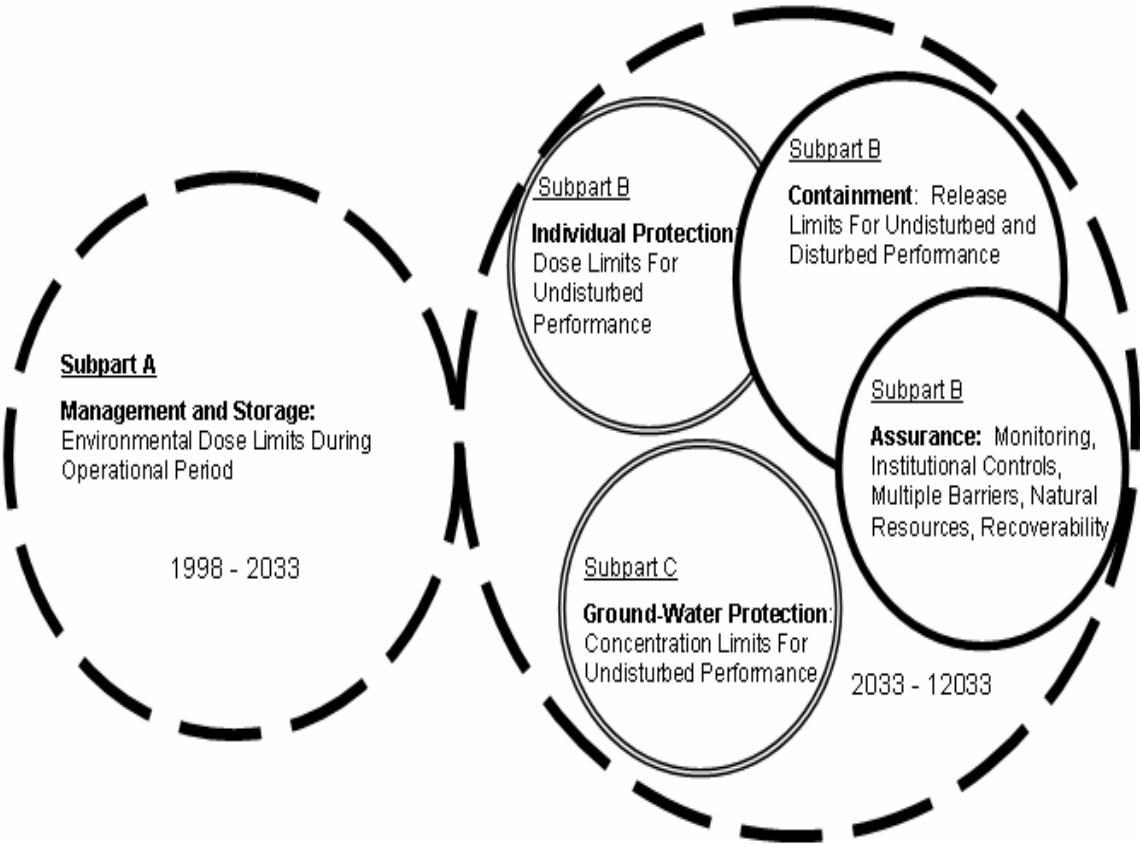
Subpart A

Management and Storage: Environmental Dose Limits During Operational Period

1998 - 2033

Subpart B

Individual Protection: Dose Limits For Undisturbed Performance

Subpart B

Containment: Release Limits For Undisturbed and Disturbed Performance

Subpart B

Assurance: Monitoring, Institutional Controls, Multiple Barriers, Natural Resources, Recoverability

Subpart C

Ground-Water Protection: Concentration Limits For Undisturbed Performance

2033 - 12033